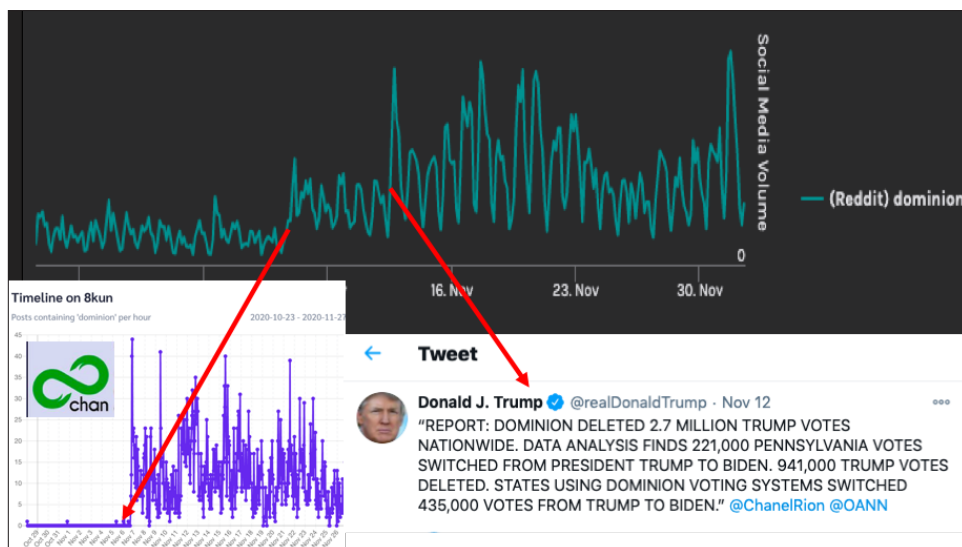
Social Media Volume

(Reddit) dominion

0

16. Nov

23. Nov

30. Nov

Timeline on 8kun

Posts containing 'dominion' per hour

2020-10-23 - 2020-11-2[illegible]

45
40
35
30
25
20
15
10
5
0

chan

Tweet

Donald J. Trump @realDonaldTrump · Nov 12

"REPORT: DOMINION DELETED 2.7 MILLION TRUMP VOTES NATIONWIDE. DATA ANALYSIS FINDS 221,000 PENNSYLVANIA VOTES SWITCHED FROM PRESIDENT TRUMP TO BIDEN. 941,000 TRUMP VOTES DELETED. STATES USING DOMINION VOTING SYSTEMS SWITCHED 435,000 VOTES FROM TRUMP TO BIDEN." @ChanelRion @OANN